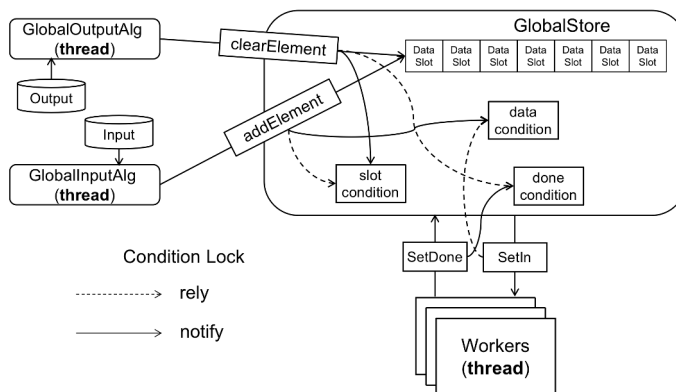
GlobalOutputAlg
(**thread**)

Output

Input

GlobalInputAlg
(**thread**)

clearElement

addElement

GlobalStore

| Data Slot | Data Slot | Data Slot | Data Slot | Data Slot | Data Slot | Data Slot |
|---|---|---|---|---|---|---|

data condition

slot condition

done condition

Condition Lock

rely

notify

SetDone

SetIn

Workers
(**thread**)